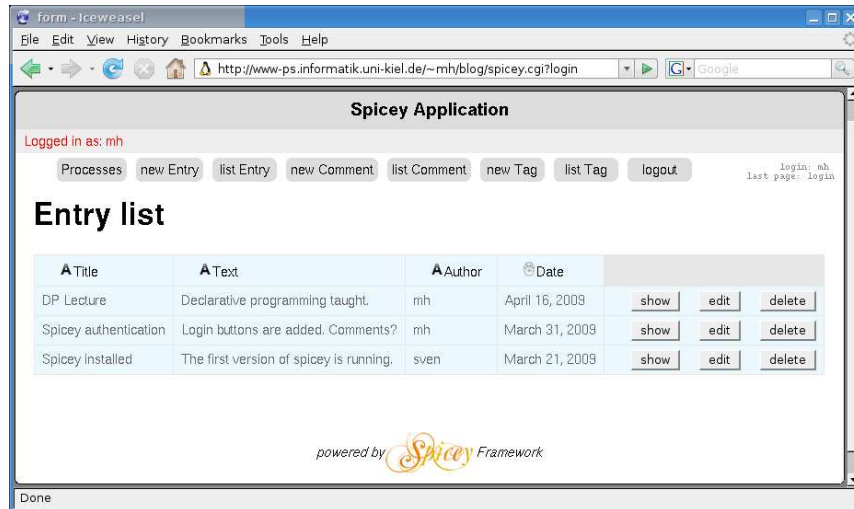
form - Iceweasel

File Edit View History Bookmarks Tools Help

http://www-ps.informatik.uni-kiel.de/~mh/blog/spicey.cgi?login

Google

Spicey Application

Logged in as: mh

Processes new Entry list Entry new Comment list Comment new Tag list Tag logout

login: mh
last page: login

Entry list

| Title | Text | Author | Date | | | |
|---|---|---|---|---|---|---|
| DP Lecture | Declarative programming taught. | mh | April 16, 2009 | show | edit | delete |
| Spicey authentication | Login buttons are added. Comments? | mh | March 31, 2009 | show | edit | delete |
| Spicey installed | The first version of spicey is running. | sven | March 21, 2009 | show | edit | delete |

powered by Spicey Framework

Done